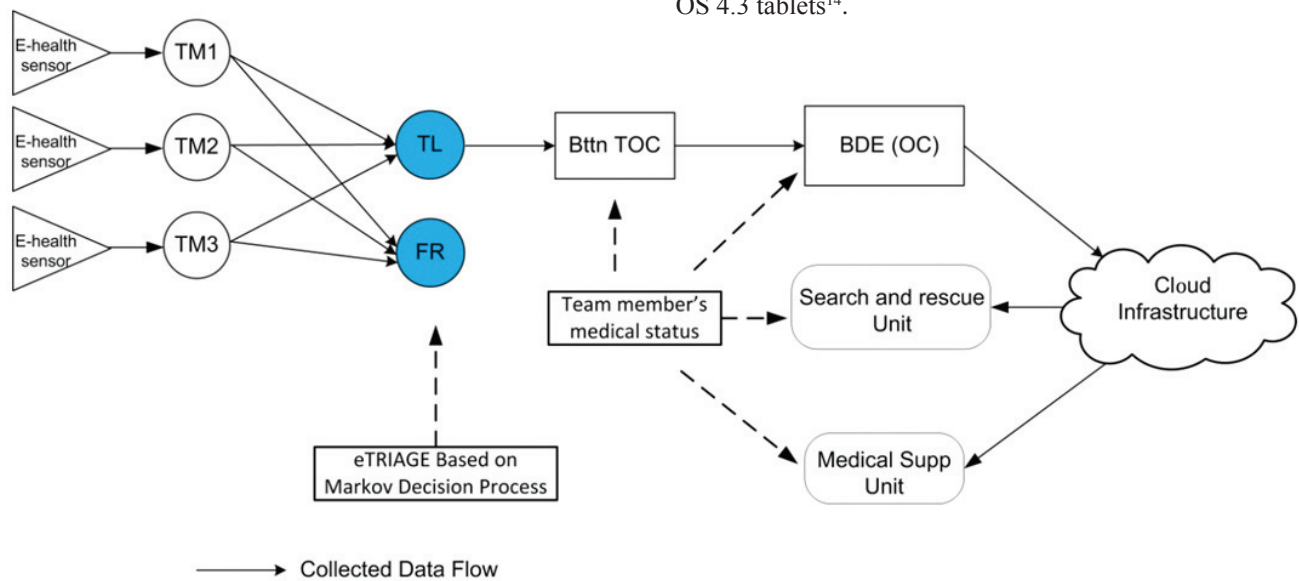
OS 4.3 tablets$^{14}$.

E-health sensor

E-health sensor

E-health sensor

TM1

TM2

TM3

TL

FR

Bttn TOC

BDE (OC)

Cloud Infrastructure

Team member's medical status

Search and rescue Unit

Medical Supp Unit

eTRIAGE Based on Markov Decision Process

Collected Data Flow